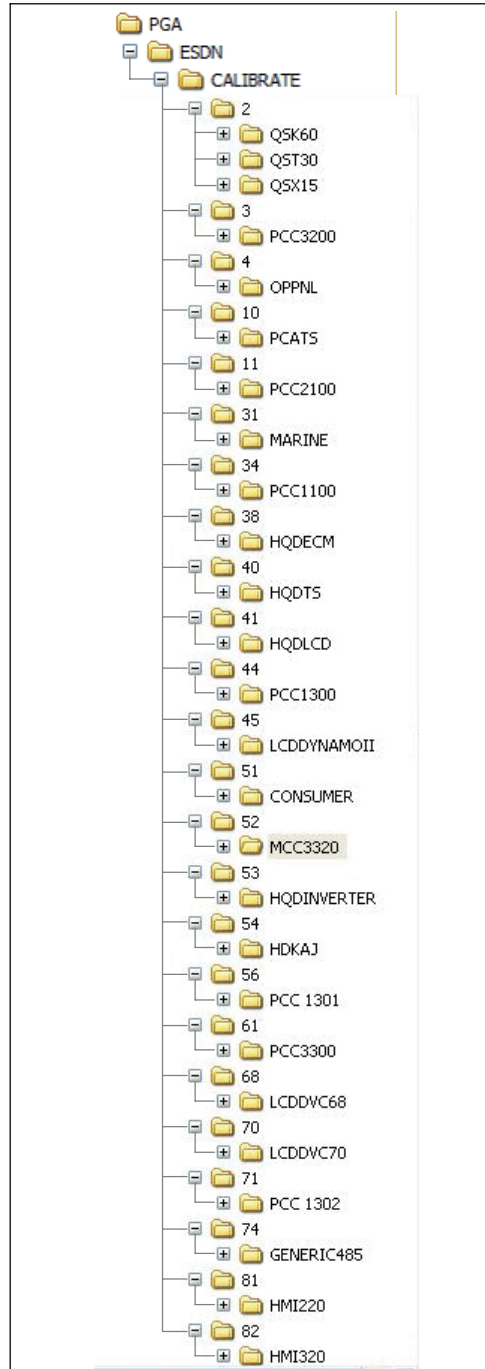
PGA
ESDN
CALIBRATE
2
QSK60
QST30
QSX15
3
PCC3200
4
OPPNL
10
PCATS
11
PCC2100
31
MARINE
34
PCC1100
38
HQDECM
40
HQDTS
41
HQDLCD
44
PCC1300
45
LCDDYNAMOII
51
CONSUMER
52
MCC3320
53
HQDINVERTER
54
HDKAJ
56
PCC 1301
61
PCC3300
68
LCDDVC68
70
LCDDVC70
71
PCC 1302
74
GENERIC485
81
HMI220
82
HMI320